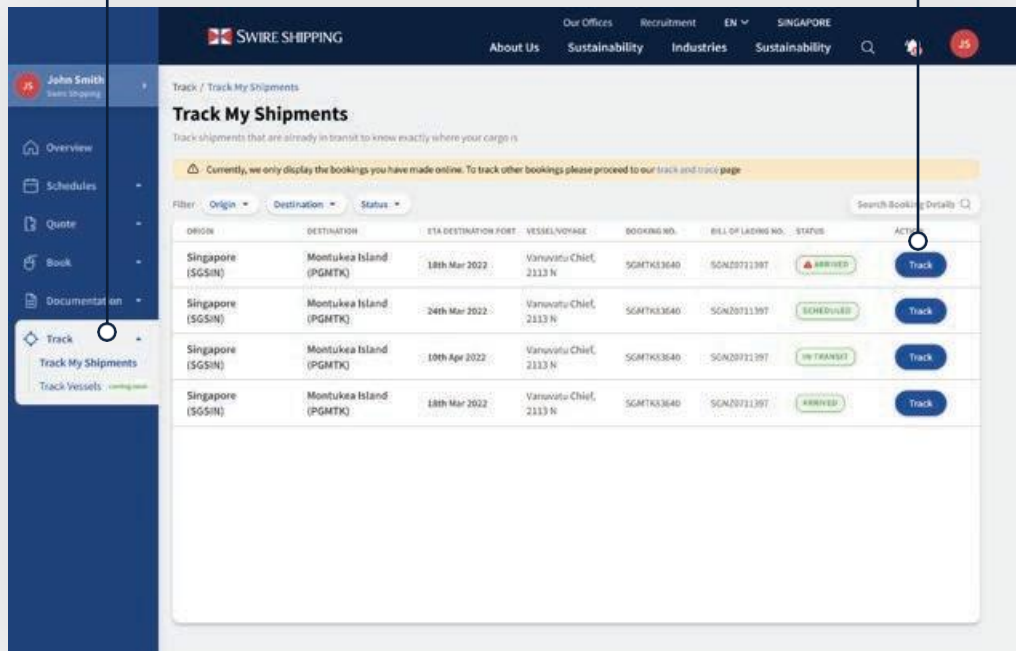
SWIRE SHIPPING

Our Offices Recruitment EN SINGAPORE

About Us Sustainability Industries Sustainability

JS

JS John Smith Swire Shipping

Overview

Schedules

Quote

Book

Documentation

Track

Track My Shipments

Track Vessels coming soon

Track / Track My Shipments

Track My Shipments

Track shipments that are already in transit to know exactly where your cargo is

Currently, we only display the bookings you have made online. To track other bookings please proceed to our track and trace page

Filter Origin Destination Status

Search Booking Details

| ORIGIN | DESTINATION | ETA DESTINATION PORT | VESSEL/VOYAGE | BOOKING NO. | BILL OF LADING NO. | STATUS | ACTION |
|---|---|---|---|---|---|---|---|
| Singapore (SGSIN) | Montukea Island (PGMTK) | 18th Mar 2022 | Vanuvatu Chief, 2113 N | SGMTK53640 | SGN20711397 | ARRIVED | Track |
| Singapore (SGSIN) | Montukea Island (PGMTK) | 24th Mar 2022 | Vanuvatu Chief, 2113 N | SGMTK53640 | SGN20711397 | SCHEDULED | Track |
| Singapore (SGSIN) | Montukea Island (PGMTK) | 10th Apr 2022 | Vanuvatu Chief, 2113 N | SGMTK53640 | SGN20711397 | IN TRANSIT | Track |
| Singapore (SGSIN) | Montukea Island (PGMTK) | 18th Mar 2022 | Vanuvatu Chief, 2113 N | SGMTK53640 | SGN20711397 | ARRIVED | Track |